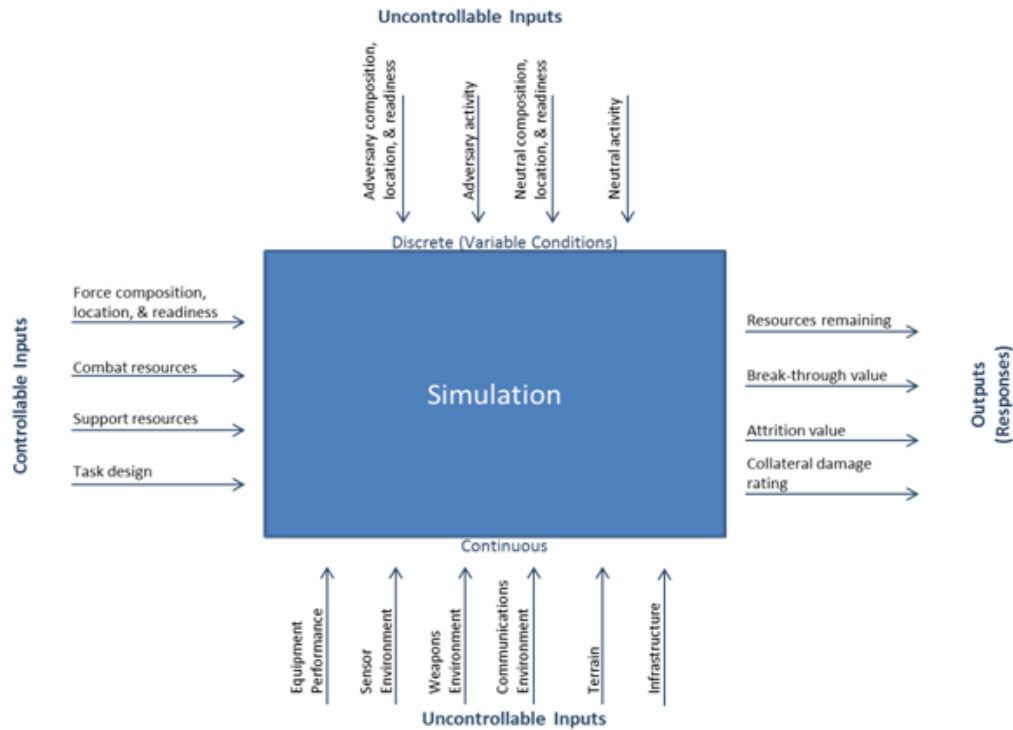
Uncontrollable Inputs

Adversary composition, location, & readiness

Adversary activity

Neutral composition, location, & readiness

Neutral activity

Discrete (Variable Conditions)

Controllable Inputs

Force composition, location, & readiness

Combat resources

Support resources

Task design

Simulation

Resources remaining

Break-through value

Attrition value

Collateral damage rating

Outputs (Responses)

Continuous

Equipment Performance

Sensor Environment

Weapons Environment

Communications Environment

Terrain

Infrastructure

Uncontrollable Inputs